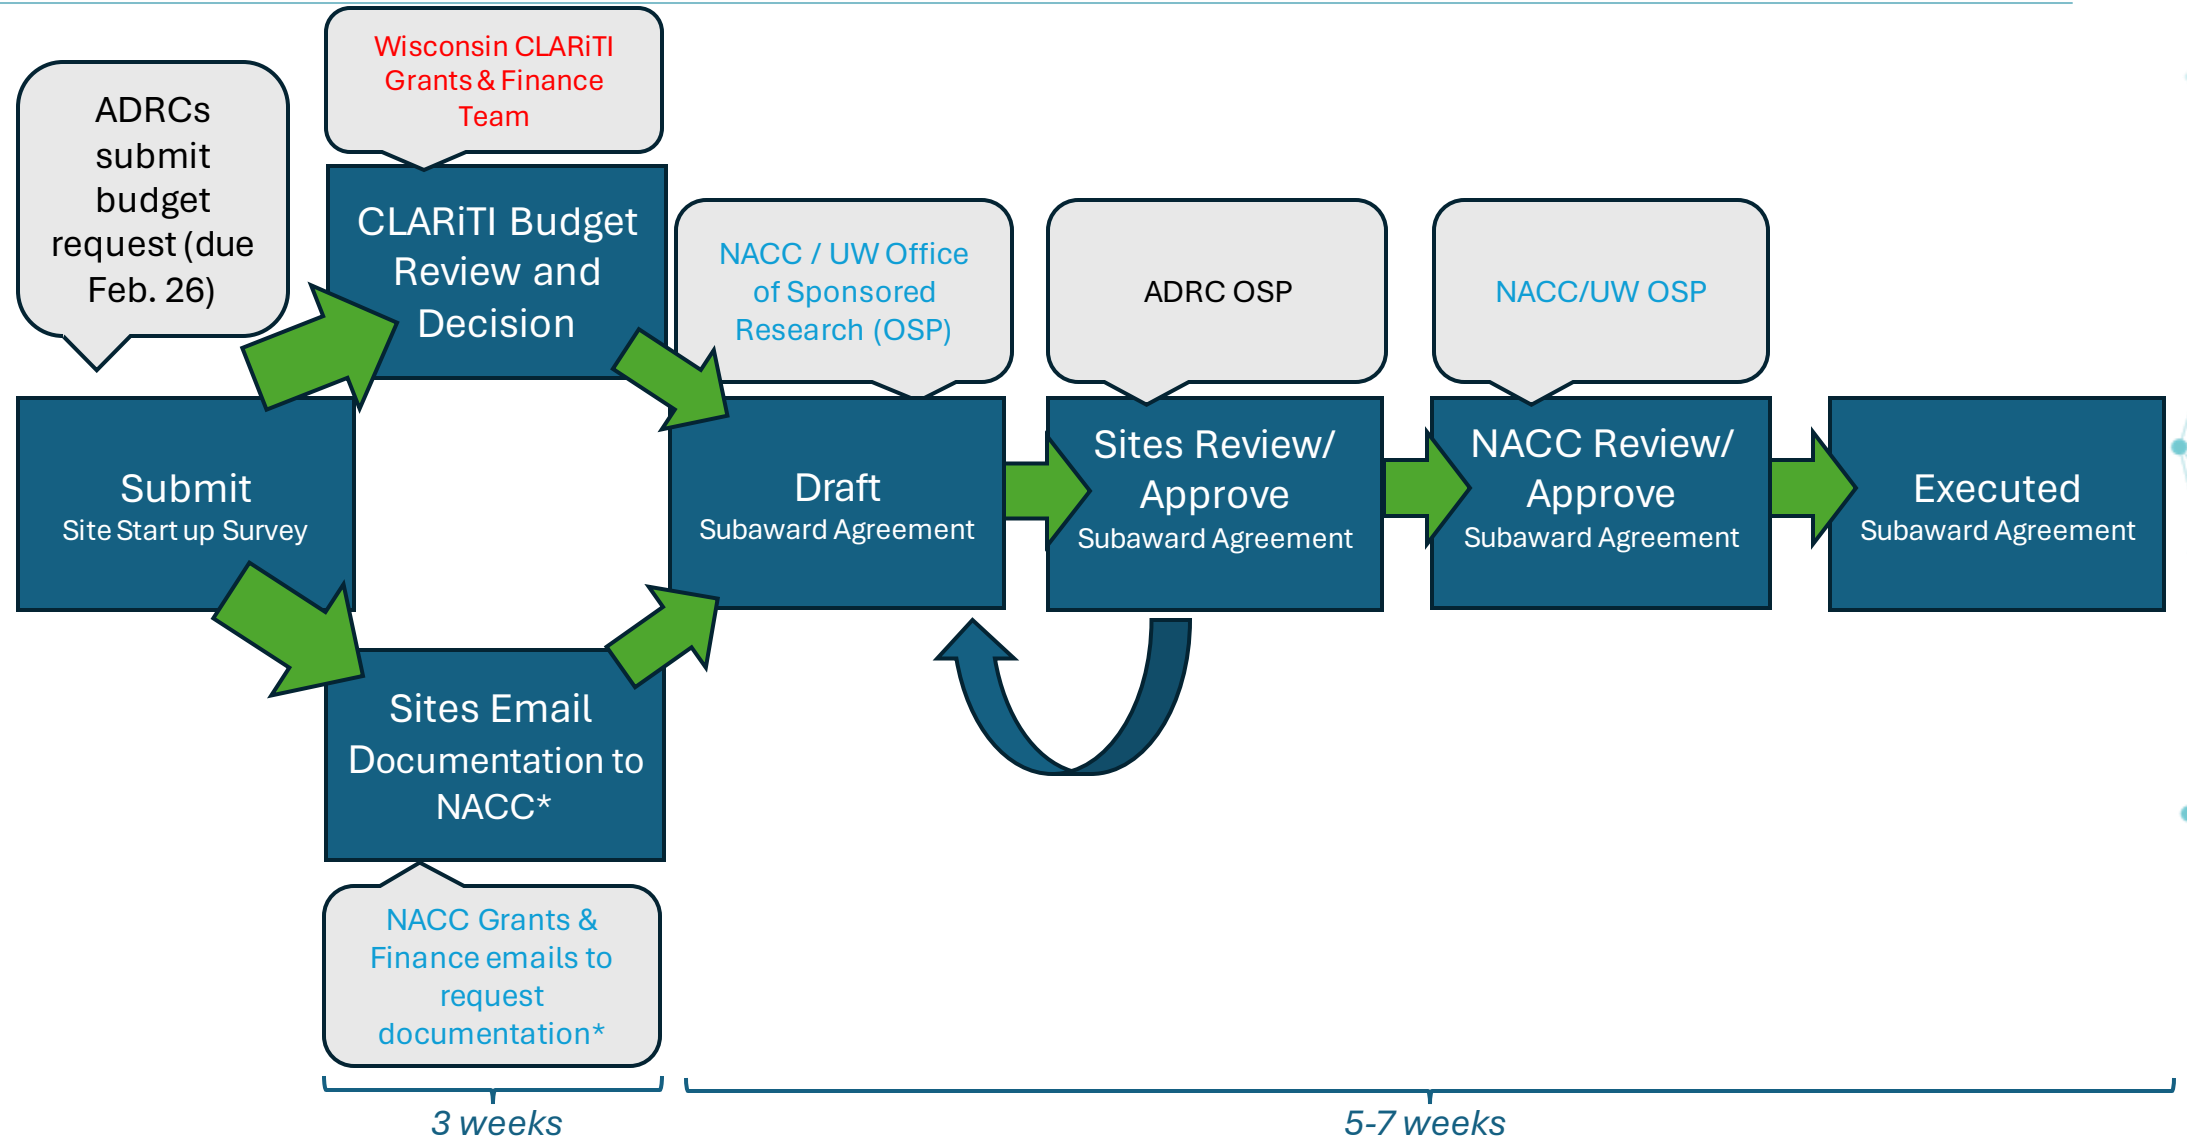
ADRCs submit budget request (due Feb. 26)

Wisconsin CLARiTI Grants & Finance Team

CLARiTI Budget Review and Decision

NACC / UW Office of Sponsored Research (OSP)

ADRC OSP

NACC/UW OSP

Submit
Site Start up Survey

Draft
Subaward Agreement

Sites Review/ Approve
Subaward Agreement

NACC Review/ Approve
Subaward Agreement

Executed
Subaward Agreement

Sites Email Documentation to NACC*

NACC Grants & Finance emails to request documentation*

3 weeks

5-7 weeks